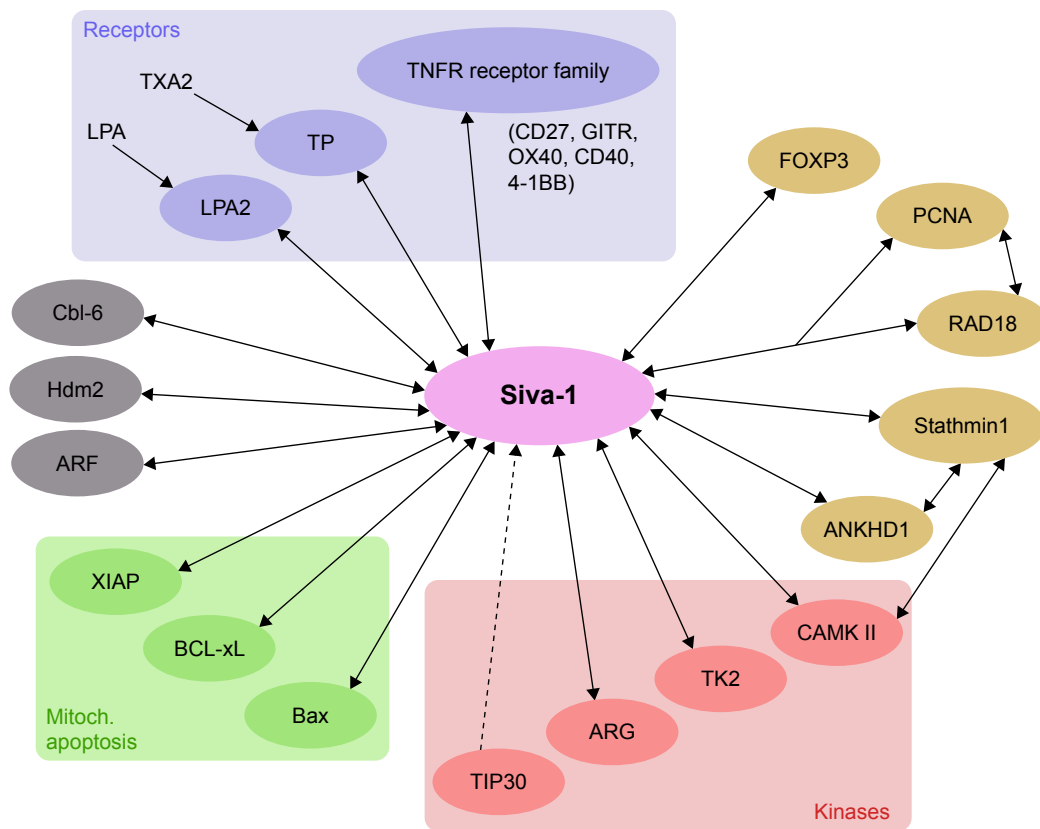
Receptors

TXA2

LPA

TP

LPA2

TNFR receptor family

(CD27, GITR, OX40, CD40, 4-1BB)

FOXP3

PCNA

RAD18

Stathmin1

ANKHD1

Cbl-6

Hdm2

ARF

Siva-1

XIAP

BCL-xL

Bax

Mitoch. apoptosis

CAMK II

TK2

ARG

TIP30

Kinases